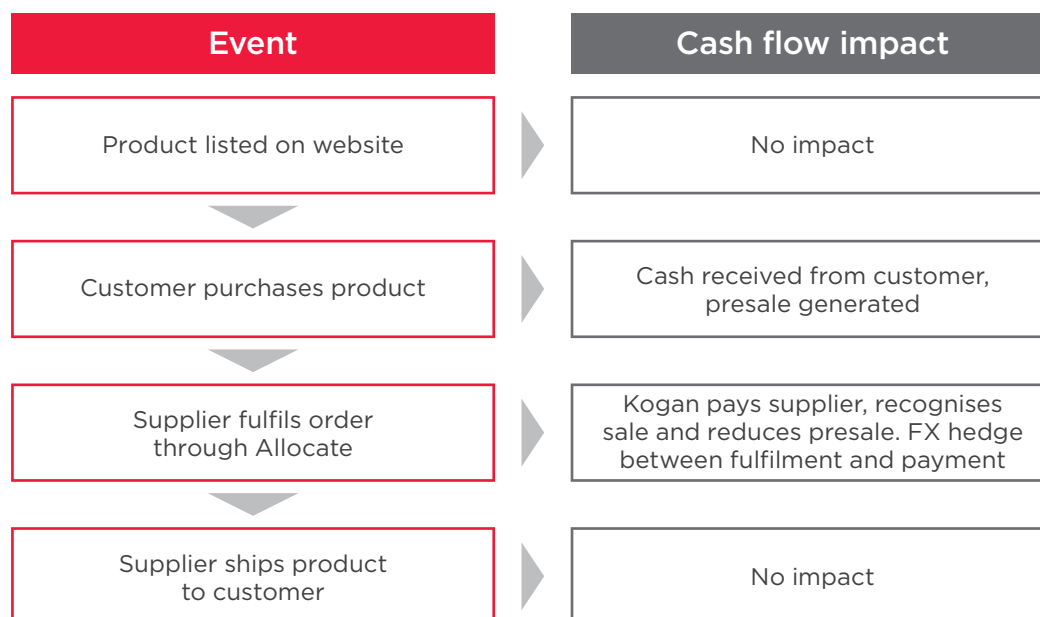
Event

Cash flow impact

Product listed on website

No impact

Customer purchases product

Cash received from customer, presale generated

Supplier fulfils order through Allocate

Kogan pays supplier, recognises sale and reduces presale. FX hedge between fulfilment and payment

Supplier ships product to customer

No impact